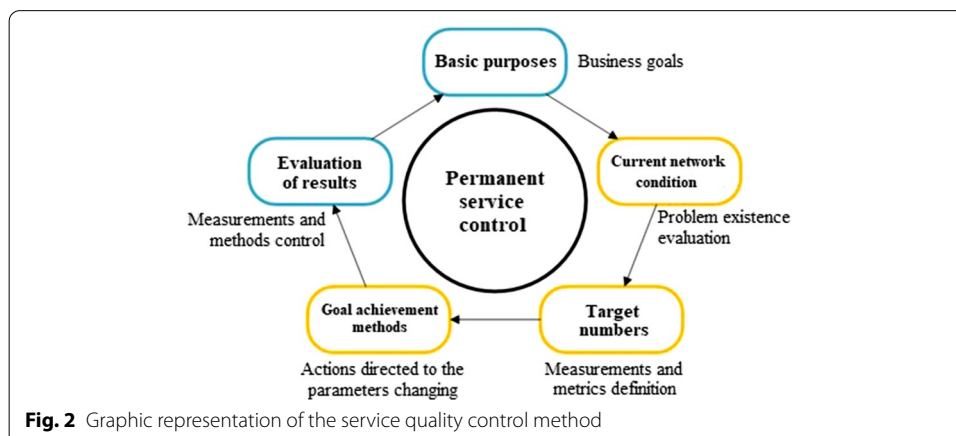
Basic purposes

Business goals

Current network condition

Problem existence evaluation

Target numbers

Measurements and metrics definition

Goal achievement methods

Actions directed to the parameters changing

Evaluation of results

Measurements and methods control

Permanent service control

**Fig. 2** Graphic representation of the service quality control method